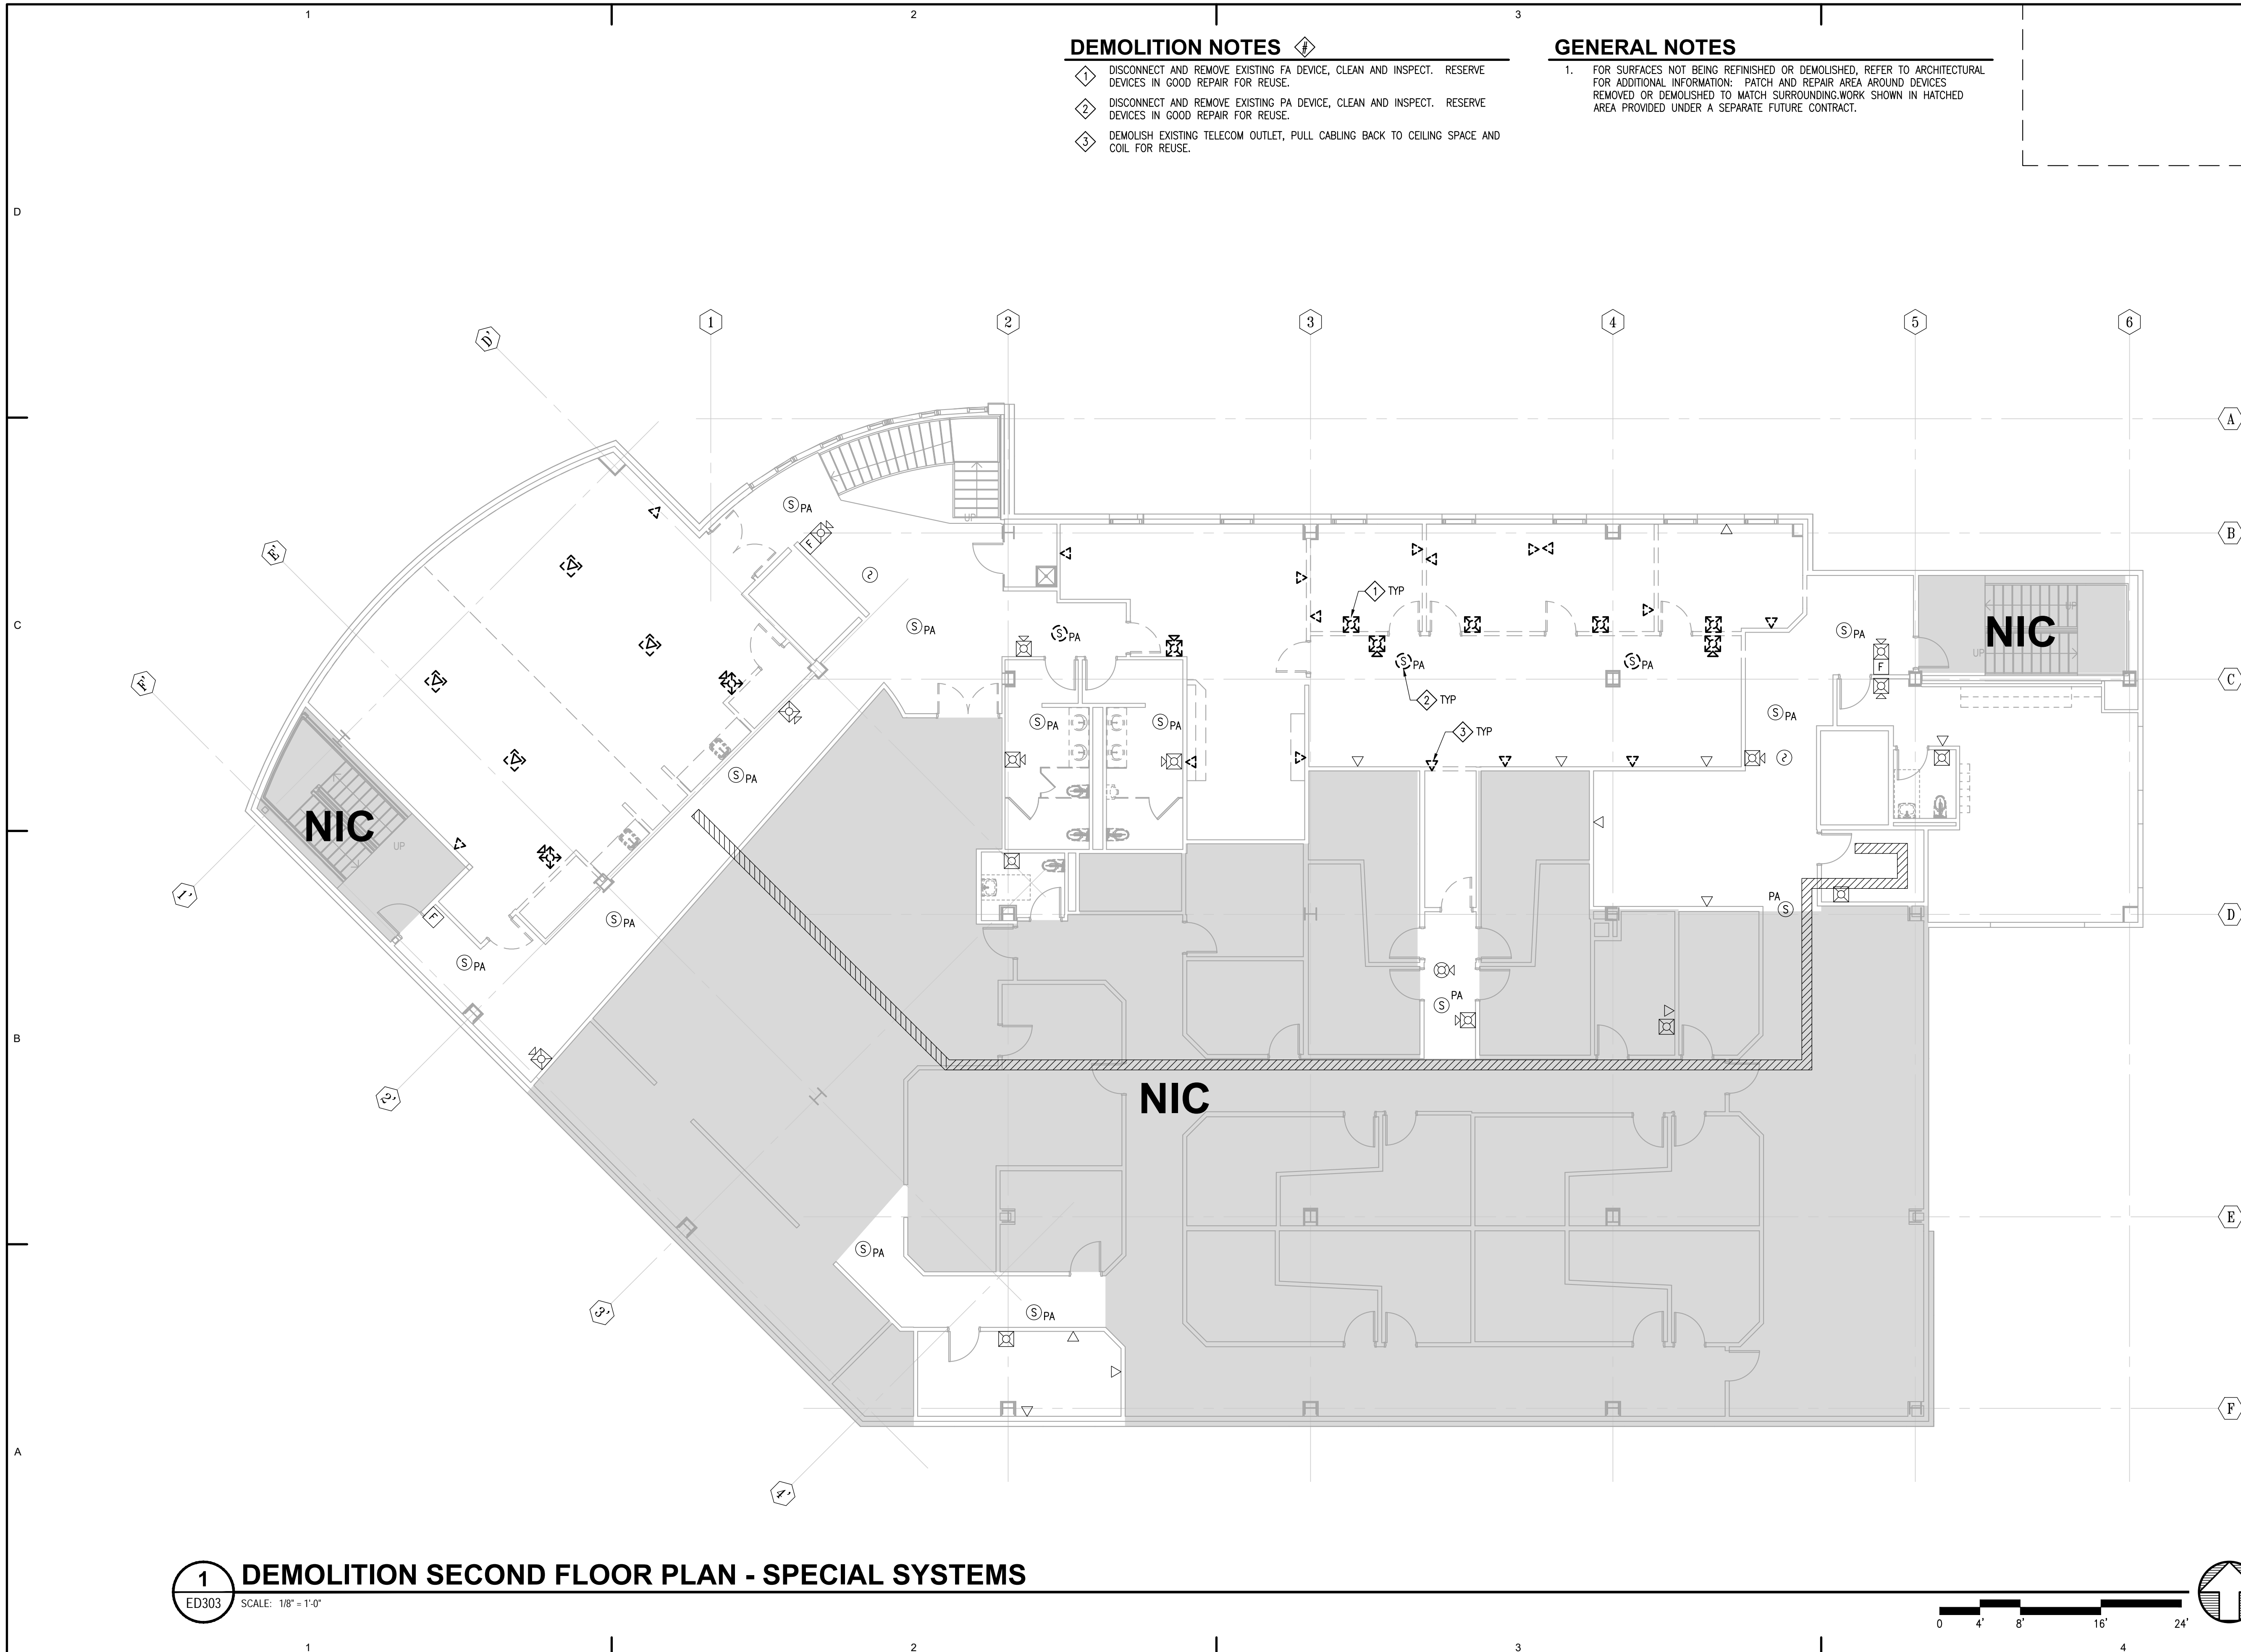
1 2 3

DEMOLITION NOTES #

1 DISCONNECT AND REMOVE EXISTING FA DEVICE, CLEAN AND INSPECT. RESERVE DEVICES IN GOOD REPAIR FOR REUSE.

2 DISCONNECT AND REMOVE EXISTING PA DEVICE, CLEAN AND INSPECT. RESERVE DEVICES IN GOOD REPAIR FOR REUSE.

3 DEMOLISH EXISTING TELECOM OUTLET, PULL CABLING BACK TO CEILING SPACE AND COIL FOR REUSE.

GENERAL NOTES

1. FOR SURFACES NOT BEING REFINISHED OR DEMOLISHED, REFER TO ARCHITECTURAL FOR ADDITIONAL INFORMATION: PATCH AND REPAIR AREA AROUND DEVICES REMOVED OR DEMOLISHED TO MATCH SURROUNDING.WORK SHOWN IN HATCHED AREA PROVIDED UNDER A SEPARATE FUTURE CONTRACT.

D C B A

1 2 3 4 5 6
A B C D E F
D' E' F' 1' 2' 3' 4'

S PA
1 TYP
2 TYP
3 TYP
F
UP
NIC
NIC
NIC

1 DEMOLITION SECOND FLOOR PLAN - SPECIAL SYSTEMS
ED303 SCALE: 1/8" = 1'-0"

0 4' 8' 16' 24'

1 2 3 4